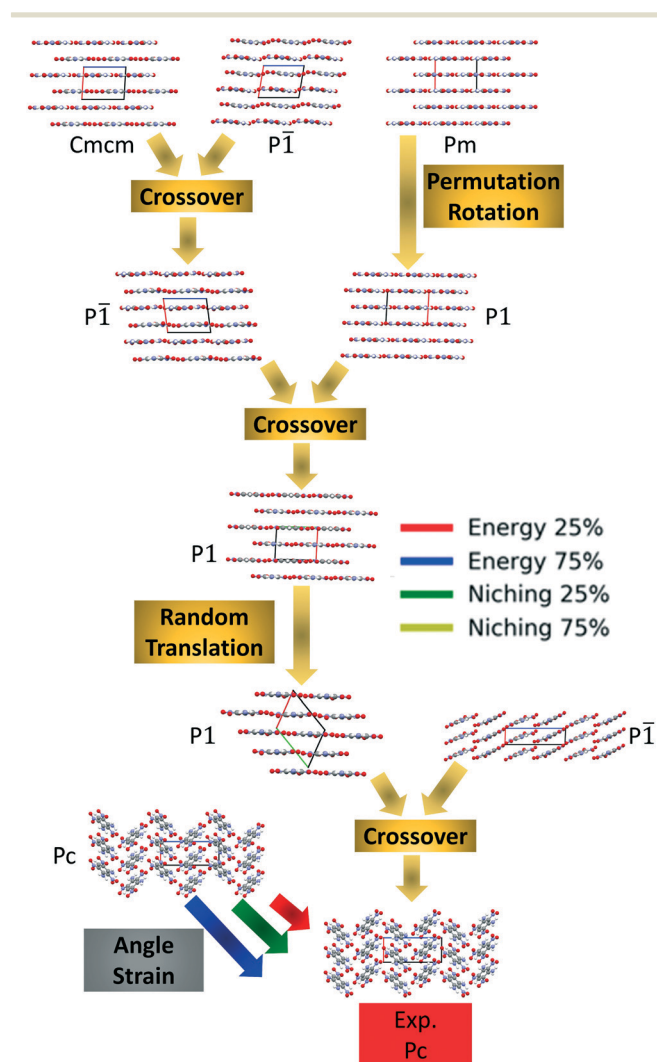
Cmcm

$P\bar{1}$

Pm

Crossover

Permutation Rotation

$P\bar{1}$

P1

Crossover

P1

Energy 25%

Energy 75%

Niching 25%

Niching 75%

Random Translation

P1

$P\bar{1}$

Pc

Crossover

Angle Strain

Exp. Pc